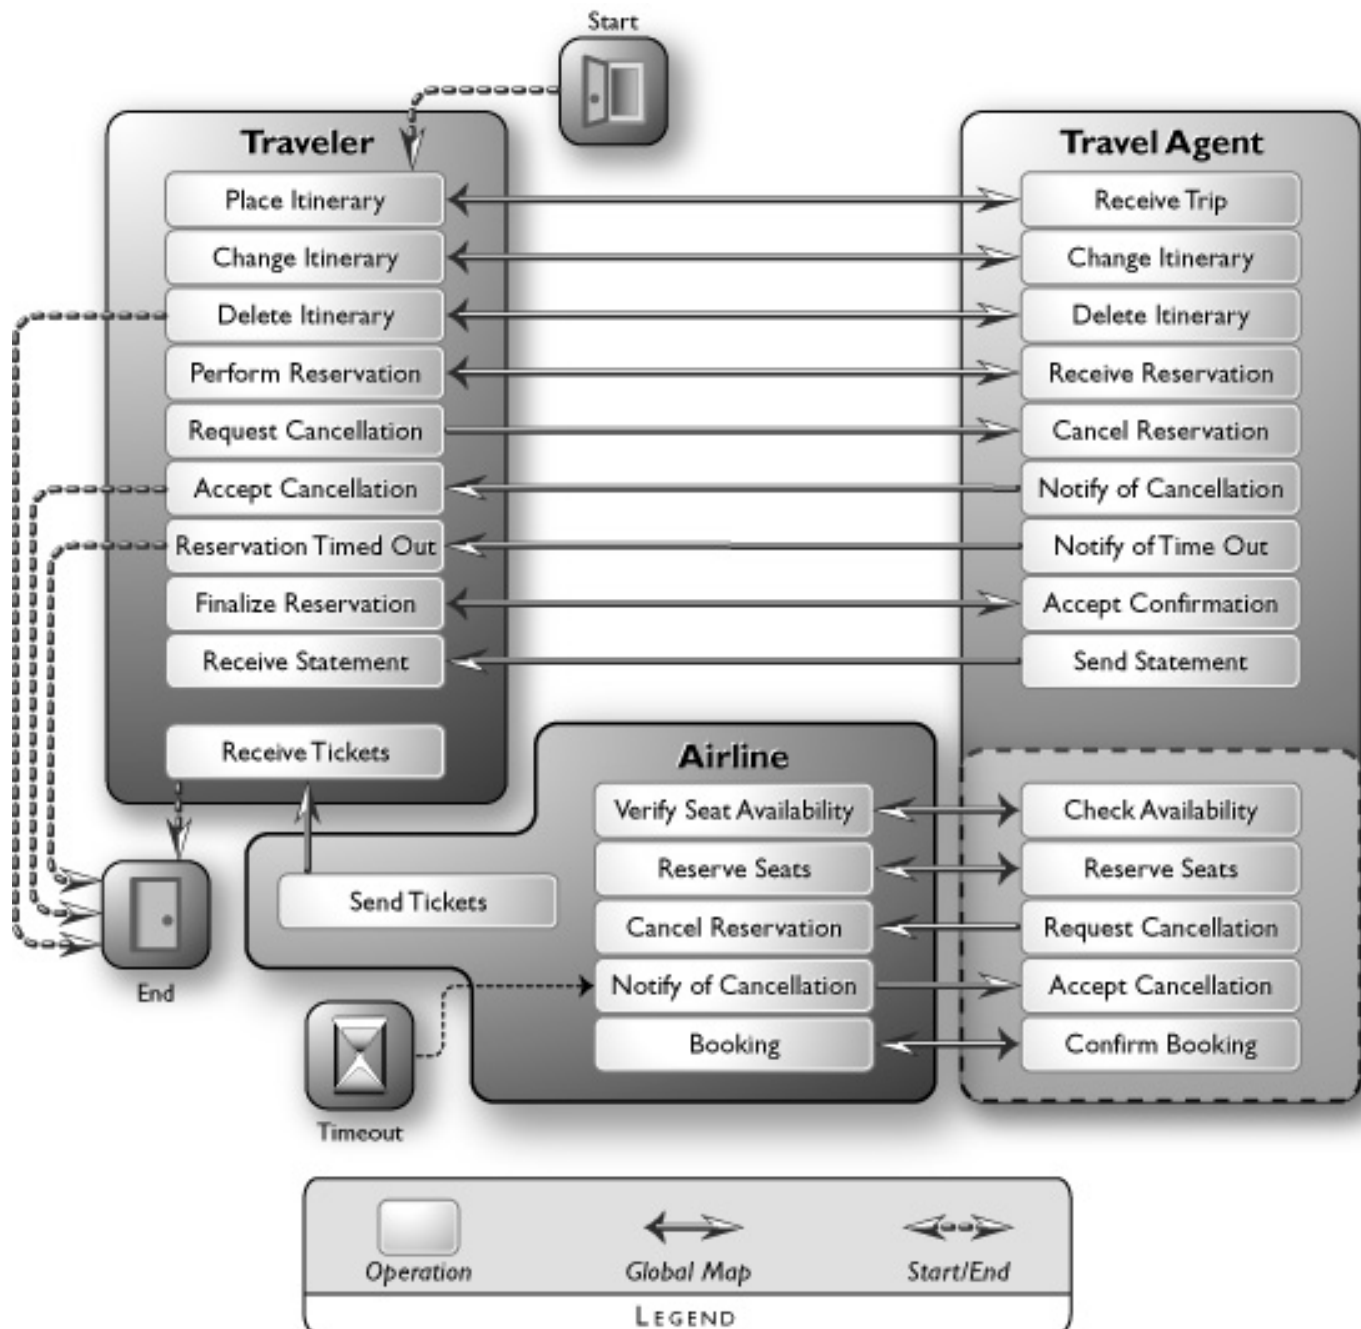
Start

Traveler

Place Itinerary

Change Itinerary

Delete Itinerary

Perform Reservation

Request Cancellation

Accept Cancellation

Reservation Timed Out

Finalize Reservation

Receive Statement

Receive Tickets

Travel Agent

Receive Trip

Change Itinerary

Delete Itinerary

Receive Reservation

Cancel Reservation

Notify of Cancellation

Notify of Time Out

Accept Confirmation

Send Statement

Airline

Verify Seat Availability

Reserve Seats

Cancel Reservation

Notify of Cancellation

Booking

Check Availability

Reserve Seats

Request Cancellation

Accept Cancellation

Confirm Booking

Send Tickets

End

Timeout

Operation

Global Map

Start/End

LEGEND